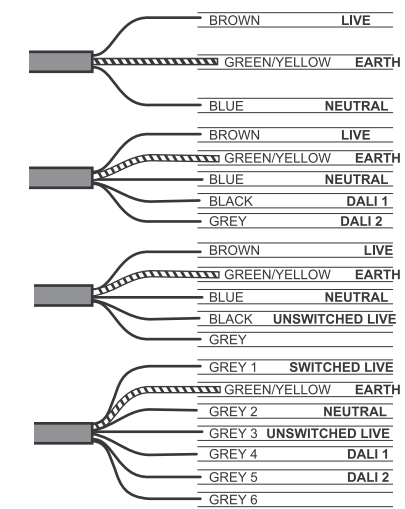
BROWN LIVE
GREEN/YELLOW EARTH
BLUE NEUTRAL

BROWN LIVE
GREEN/YELLOW EARTH
BLUE NEUTRAL
BLACK DALI 1
GREY DALI 2

BROWN LIVE
GREEN/YELLOW EARTH
BLUE NEUTRAL
BLACK UNSWITCHED LIVE
GREY

GREY 1 SWITCHED LIVE
GREEN/YELLOW EARTH
GREY 2 NEUTRAL
GREY 3 UNSWITCHED LIVE
GREY 4 DALI 1
GREY 5 DALI 2
GREY 6